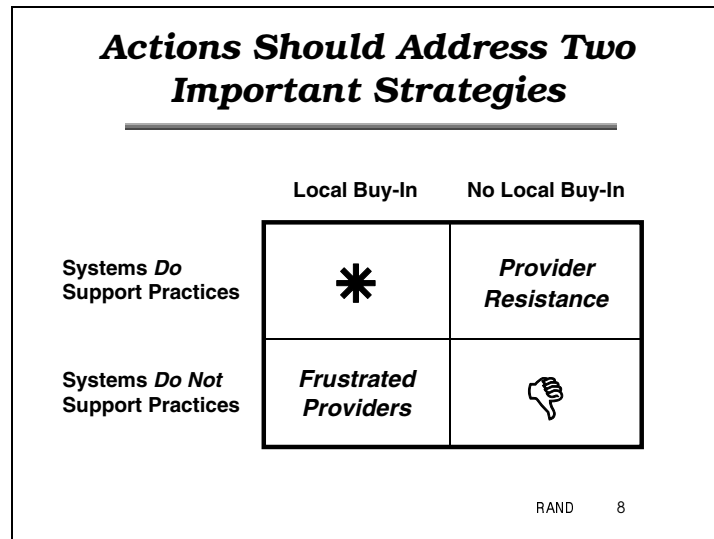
*Actions Should Address Two Important Strategies*

| | Local Buy-In | No Local Buy-In |
|---|---|---|
| Systems *Do* Support Practices | ✱ | *Provider Resistance* |
| Systems *Do Not* Support Practices | *Frustrated Providers* | |

RAND 8